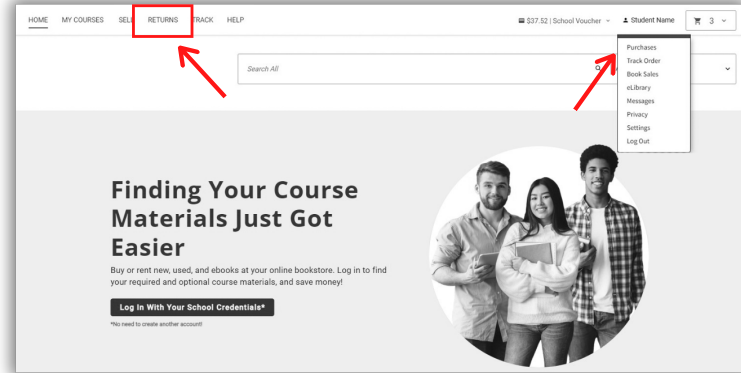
HOME MY COURSES SELL RETURNS TRACK HELP

$37.52 | School Voucher

Student Name

3

Search All

Purchases
Track Order
Book Sales
eLibrary
Messages
Privacy
Settings
Log Out

Finding Your Course Materials Just Got Easier

Buy or rent new, used, and ebooks at your online bookstore. Log in to find your required and optional course materials, and save money!

Log In With Your School Credentials*

*No need to create another account!